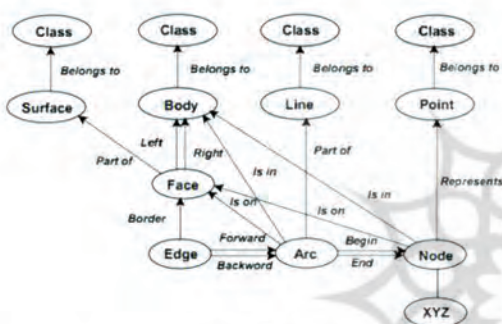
Class
Class
Class
Class
Belongs to
Belongs to
Belongs to
Belongs to
Surface
Body
Line
Point
Left
Right
Part of
Part of
Face
Is in
Is in
Represents
Is on
Is on
Border
Forward
Begin
Edge
Arc
Node
Backword
End
XYZ